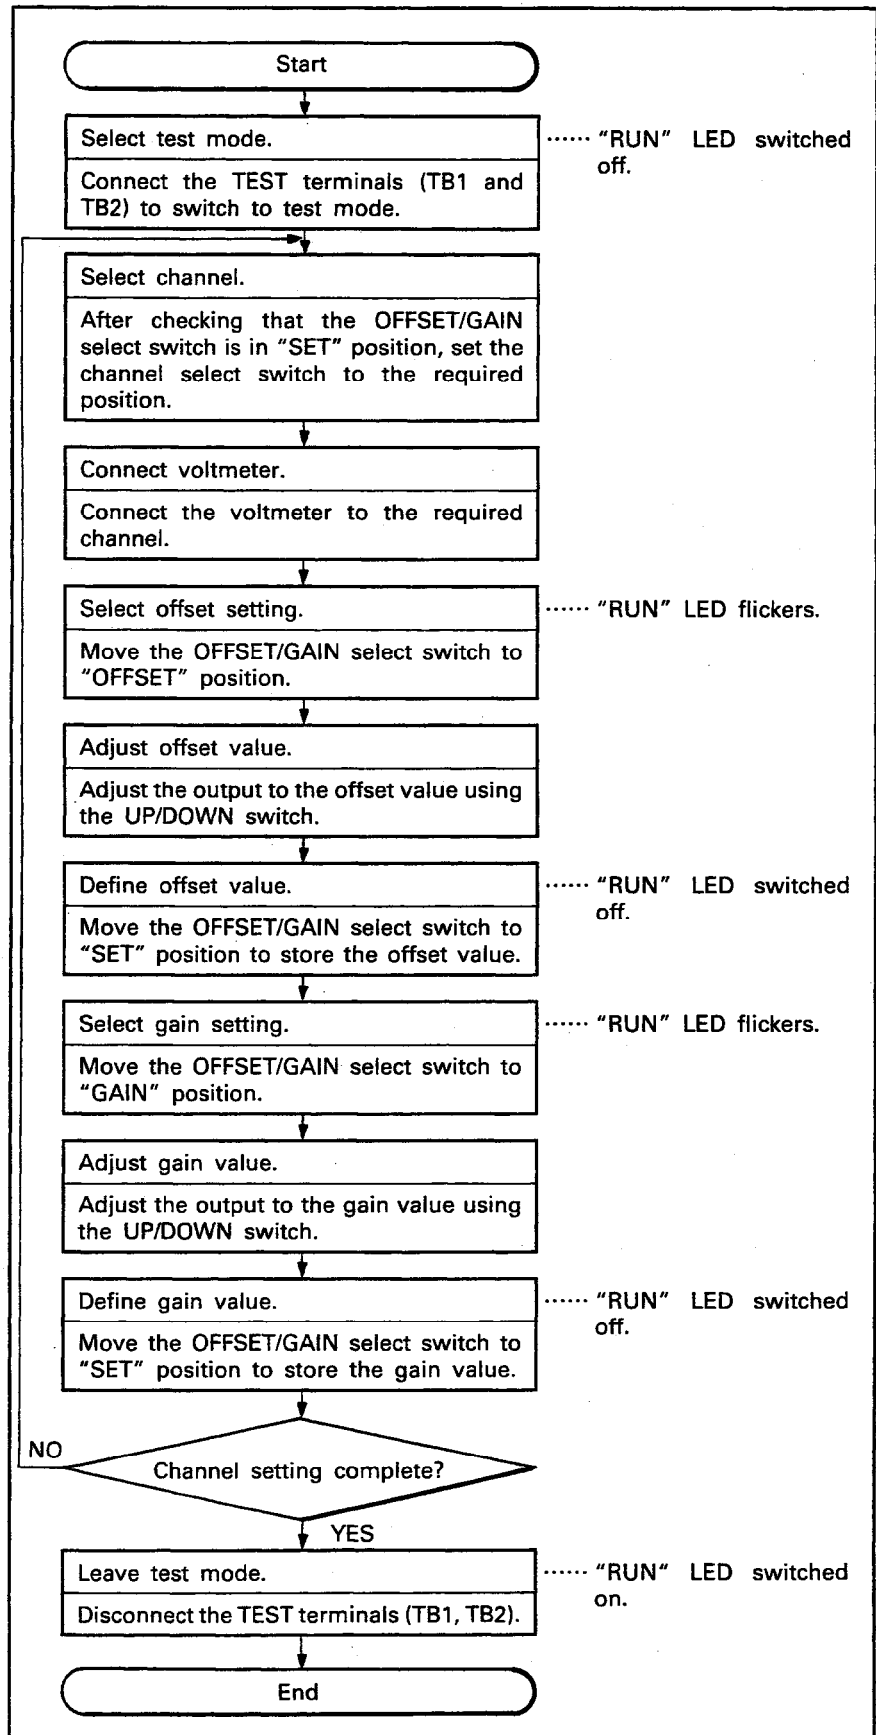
Start

Select test mode.

Connect the TEST terminals (TB1 and TB2) to switch to test mode.

...... "RUN" LED switched off.

Select channel.

After checking that the OFFSET/GAIN select switch is in "SET" position, set the channel select switch to the required position.

Connect voltmeter.

Connect the voltmeter to the required channel.

Select offset setting.

Move the OFFSET/GAIN select switch to "OFFSET" position.

...... "RUN" LED flickers.

Adjust offset value.

Adjust the output to the offset value using the UP/DOWN switch.

Define offset value.

Move the OFFSET/GAIN select switch to "SET" position to store the offset value.

...... "RUN" LED switched off.

Select gain setting.

Move the OFFSET/GAIN select switch to "GAIN" position.

...... "RUN" LED flickers.

Adjust gain value.

Adjust the output to the gain value using the UP/DOWN switch.

Define gain value.

Move the OFFSET/GAIN select switch to "SET" position to store the gain value.

...... "RUN" LED switched off.

Channel setting complete?

NO

YES

Leave test mode.

Disconnect the TEST terminals (TB1, TB2).

...... "RUN" LED switched on.

End